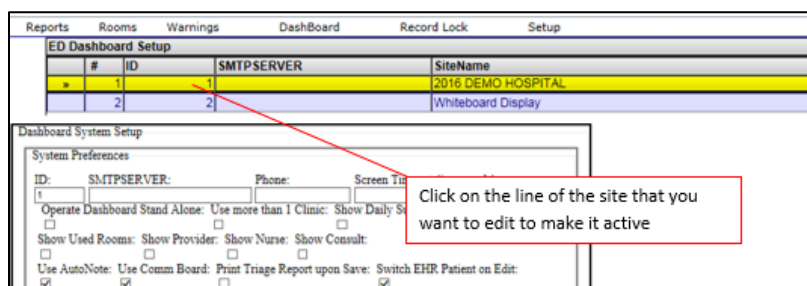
Reports Rooms Warnings DashBoard Record Lock Setup

ED Dashboard Setup

| | # | ID | SMTPSERVER | SiteName |
|---|---|---|---|---|
| » | 1 | 1 | | 2016 DEMO HOSPITAL |
| | 2 | 2 | | Whiteboard Display |

Dashboard System Setup

System Preferences

ID: SMTPSERVER: Phone: Screen Ti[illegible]

1

Operate Dashboard Stand Alone: Use more than 1 Clinic: Show Daily S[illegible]

Show Used Rooms: Show Provider: Show Nurse: Show Consult:

Use AutoNote: Use Comm Board: Print Triage Report upon Save: Switch EHR Patient on Edit:

Click on the line of the site that you want to edit to make it active